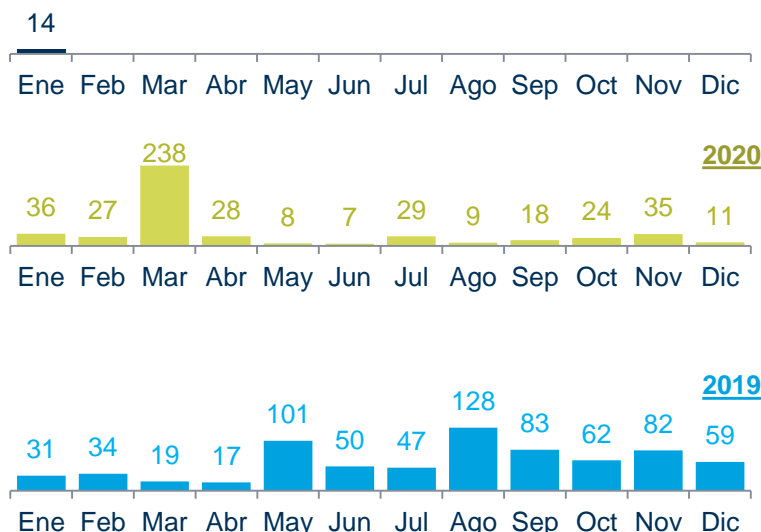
14

Ene Feb Mar Abr May Jun Jul Ago Sep Oct Nov Dic

2020

36 27 238 28 8 7 29 9 18 24 35 11

Ene Feb Mar Abr May Jun Jul Ago Sep Oct Nov Dic

2019

31 34 19 17 101 50 47 128 83 62 82 59

Ene Feb Mar Abr May Jun Jul Ago Sep Oct Nov Dic